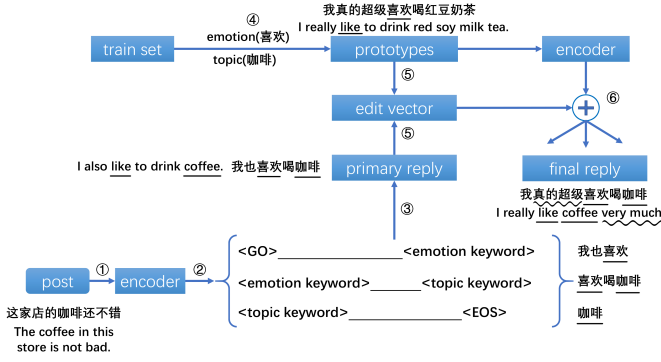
我真的超级喜欢喝红豆奶茶
I really like to drink red soy milk tea.

④
emotion(喜欢)
topic(咖啡)

train set

prototypes

encoder

⑤

edit vector

⑥

⑤

I also like to drink coffee. 我也喜欢喝咖啡

primary reply

final reply

我真的超级喜欢喝咖啡
I really like coffee very much

③

<GO>________________<emotion keyword>
<emotion keyword>_______<topic keyword>
<topic keyword>_______________<EOS>

我也喜欢
喜欢喝咖啡
咖啡

post ① encoder ②

这家店的咖啡还不错
The coffee in this store is not bad.